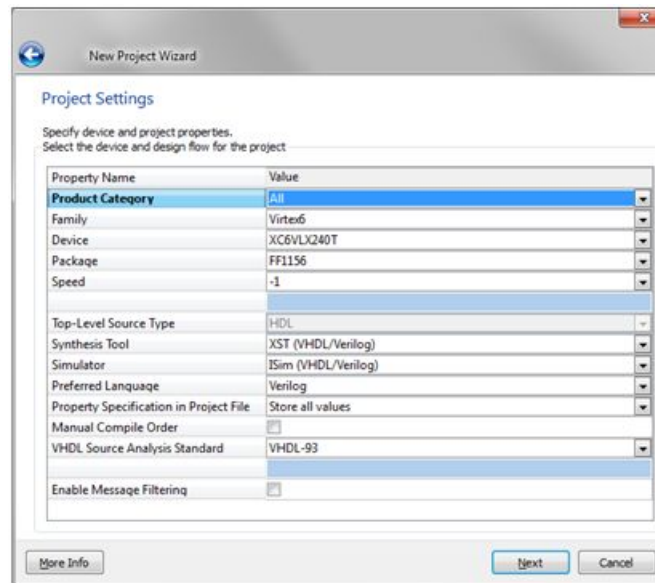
New Project Wizard

Project Settings

Specify device and project properties.
Select the device and design flow for the project

| Property Name | Value |
|---|---|
| Product Category | All |
| Family | Virtex6 |
| Device | XC6VLX240T |
| Package | FF1156 |
| Speed | -1 |
| | |
| Top-Level Source Type | HDL |
| Synthesis Tool | XST (VHDL/Verilog) |
| Simulator | ISim (VHDL/Verilog) |
| Preferred Language | Verilog |
| Property Specification in Project File | Store all values |
| Manual Compile Order | |
| VHDL Source Analysis Standard | VHDL-93 |
| | |
| Enable Message Filtering | |

More Info

Next

Cancel